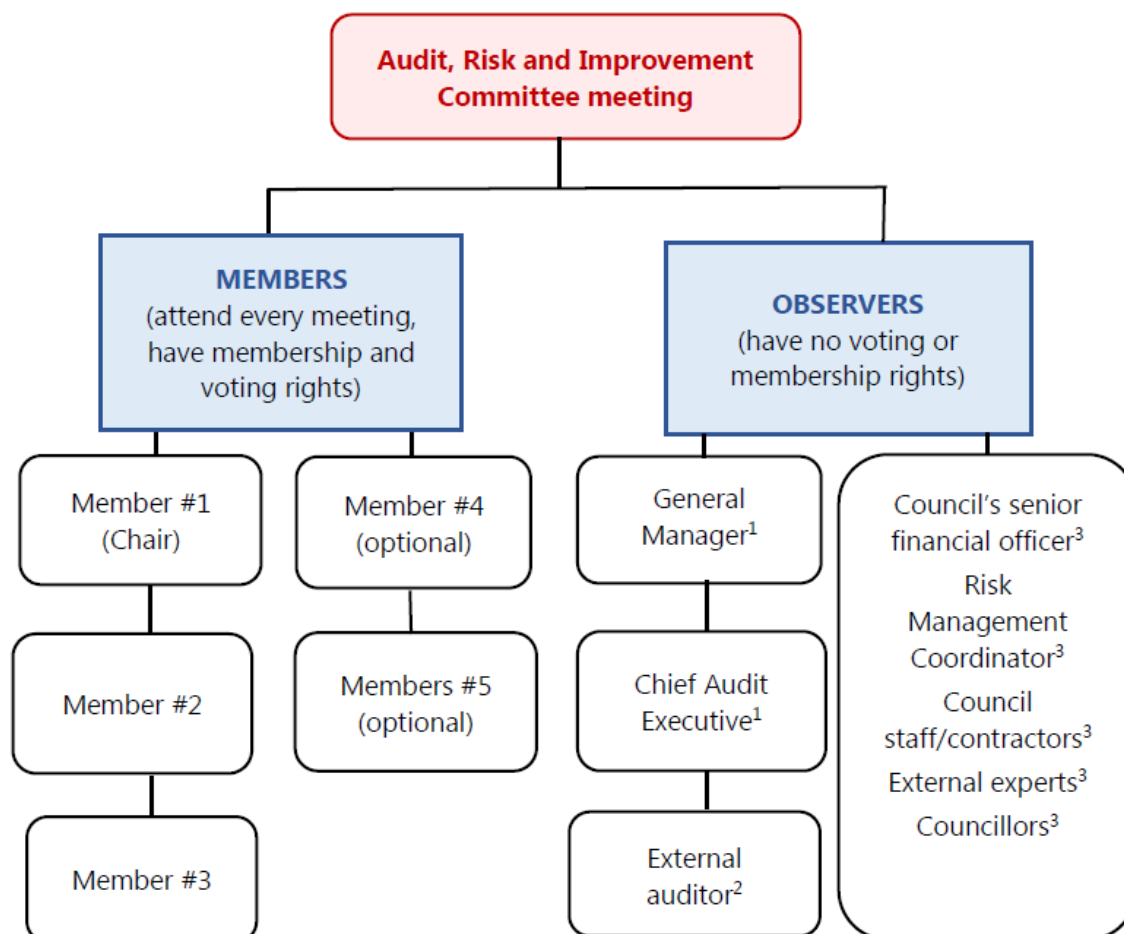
Audit, Risk and Improvement Committee meeting

MEMBERS
(attend every meeting, have membership and voting rights)

Member #1
(Chair)

Member #2

Member #3

Member #4
(optional)

Members #5
(optional)

OBSERVERS
(have no voting or membership rights)

General Manager$^1$

Chief Audit Executive$^1$

External auditor$^2$

Council's senior financial officer$^3$

Risk Management Coordinator$^3$

Council staff/contractors$^3$

External experts$^3$

Councillors$^3$